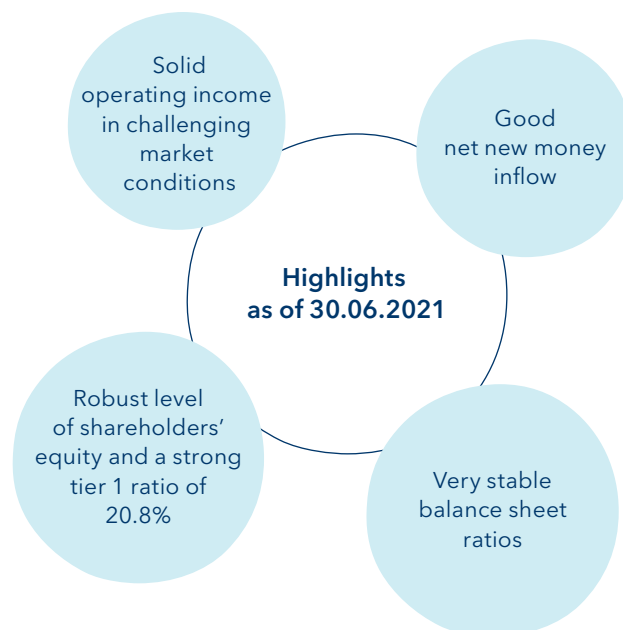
Solid operating income in challenging market conditions

Good net new money inflow

Highlights as of 30.06.2021

Robust level of shareholders' equity and a strong tier 1 ratio of 20.8%

Very stable balance sheet ratios